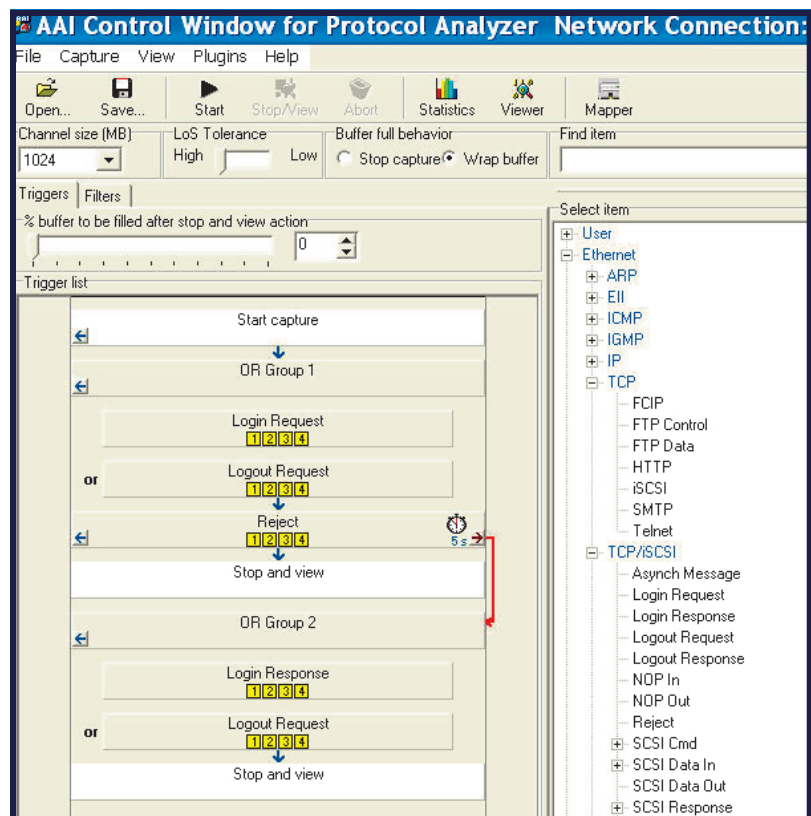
AAI Control Window for Protocol Analyzer Network Connection:

File Capture View Plugins Help

Open... Save... Start Stop/View Abort Statistics Viewer Mapper

Channel size (MB)
1024

LoS Tolerance
High Low

Buffer full behavior
Stop capture Wrap buffer

Find item

Triggers Filters

% buffer to be filled after stop and view action
0

Trigger list

Start capture

OR Group 1

Login Request
1 2 3 4

or

Logout Request
1 2 3 4

Reject
1 2 3 4
5 s

Stop and view

OR Group 2

Login Response
1 2 3 4

or

Logout Request
1 2 3 4

Stop and view

Select item
User
Ethernet
ARP
EII
ICMP
IGMP
IP
TCP
FCIP
FTP Control
FTP Data
HTTP
iSCSI
SMTP
Telnet
TCP/iSCSI
Asynch Message
Login Request
Login Response
Logout Request
Logout Response
NOP In
NOP Out
Reject
SCSI Cmd
SCSI Data In
SCSI Data Out
SCSI Response